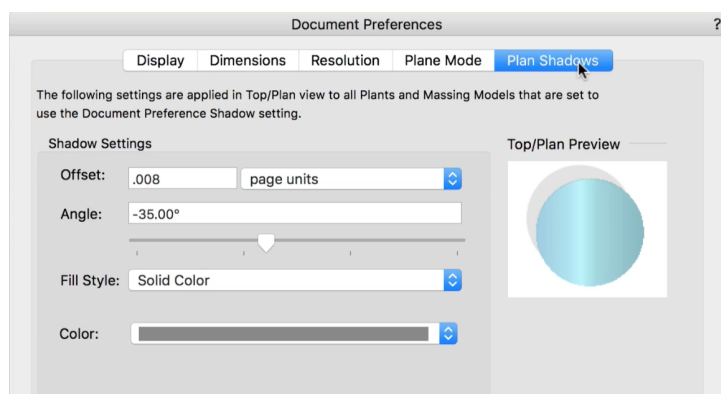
Document Preferences

?

Display | Dimensions | Resolution | Plane Mode | Plan Shadows

The following settings are applied in Top/Plan view to all Plants and Massing Models that are set to use the Document Preference Shadow setting.

Shadow Settings

Offset: .008 page units

Angle: -35.00°

Fill Style: Solid Color

Color:

Top/Plan Preview